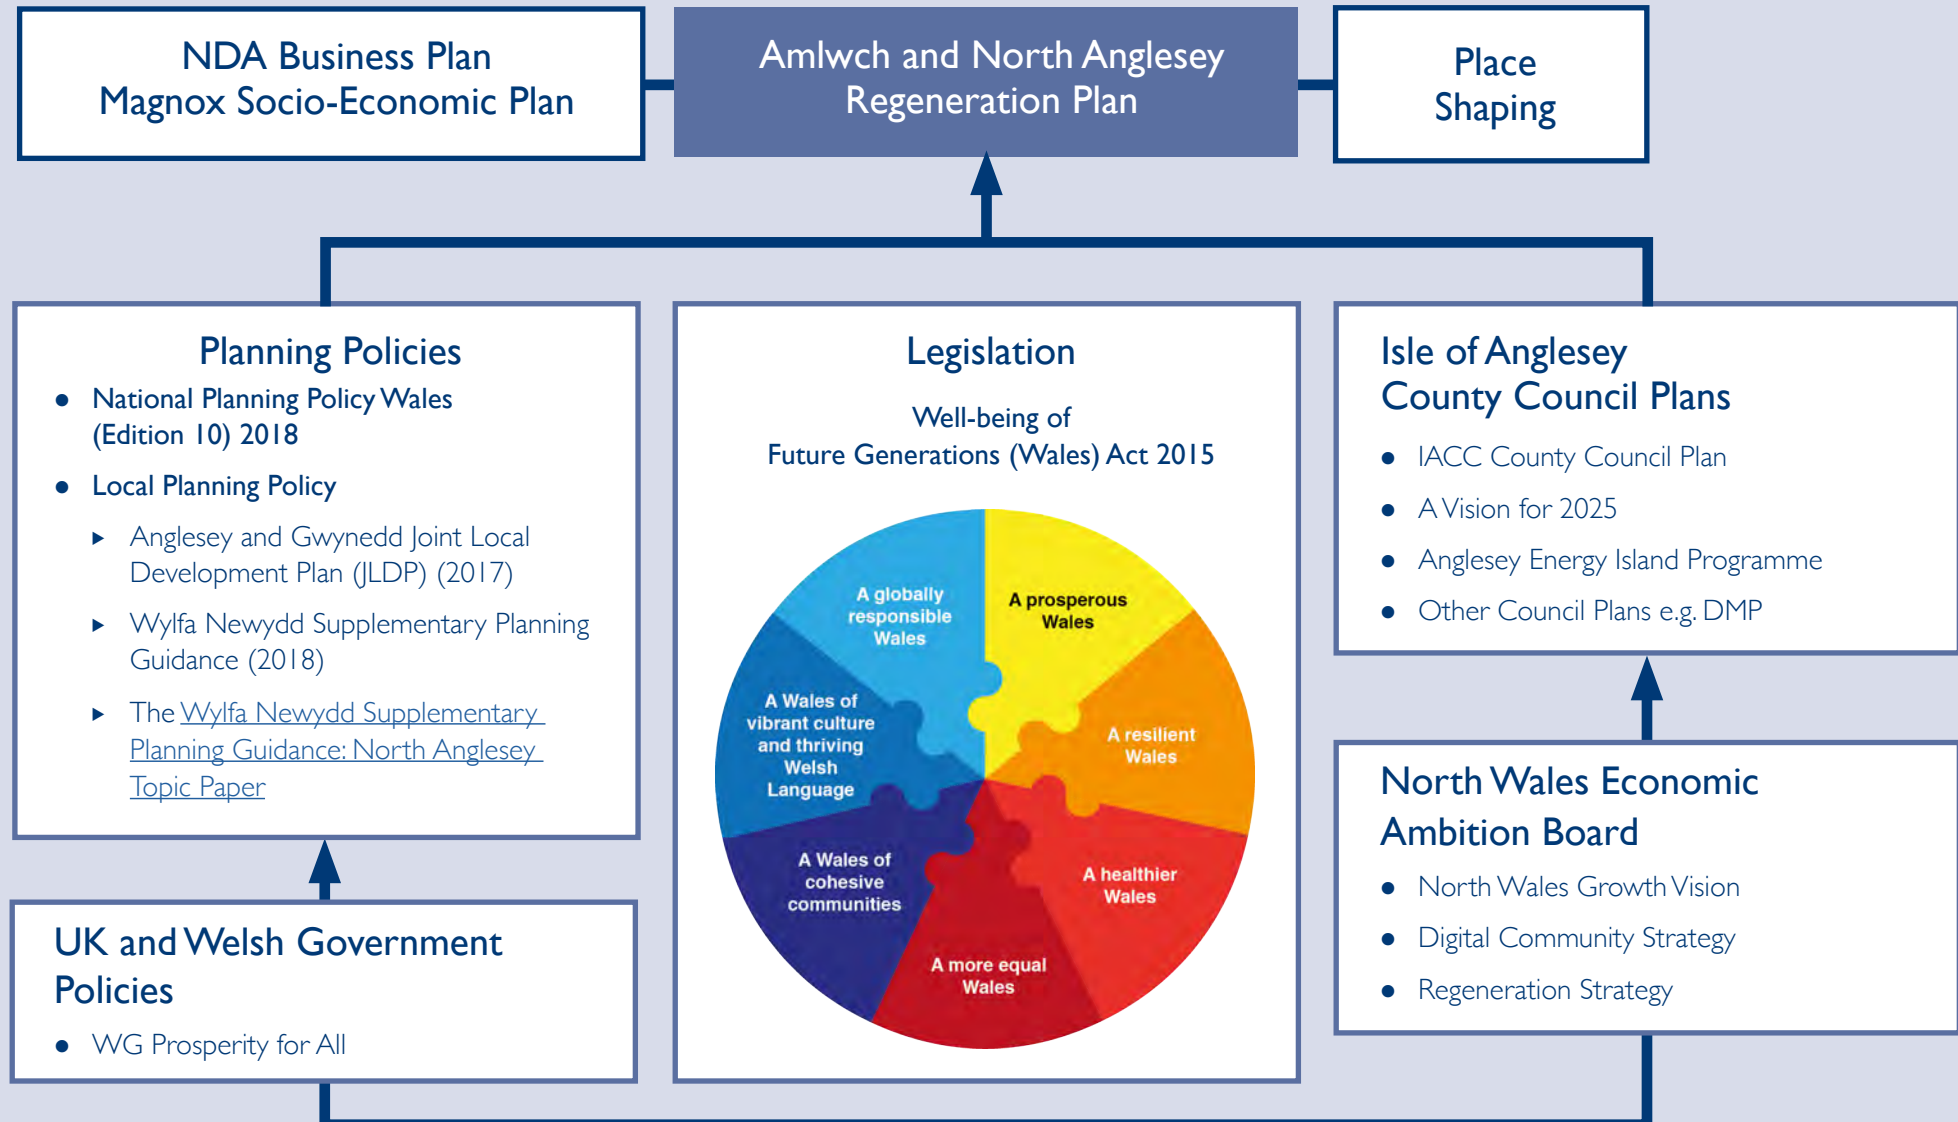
NDA Business Plan
Magnox Socio-Economic Plan

Amlwch and North Anglesey
Regeneration Plan

Place
Shaping

Planning Policies

- National Planning Policy Wales (Edition 10) 2018
- Local Planning Policy
  - Anglesey and Gwynedd Joint Local Development Plan (JLDP) (2017)
  - Wylfa Newydd Supplementary Planning Guidance (2018)
  - The Wylfa Newydd Supplementary Planning Guidance: North Anglesey Topic Paper

Legislation

Well-being of
Future Generations (Wales) Act 2015

A globally responsible Wales

A prosperous Wales

A Wales of vibrant culture and thriving Welsh Language

A resilient Wales

A Wales of cohesive communities

A healthier Wales

A more equal Wales

Isle of Anglesey
County Council Plans

- IACC County Council Plan
- A Vision for 2025
- Anglesey Energy Island Programme
- Other Council Plans e.g. DMP

North Wales Economic Ambition Board

- North Wales Growth Vision
- Digital Community Strategy
- Regeneration Strategy

UK and Welsh Government Policies

- WG Prosperity for All